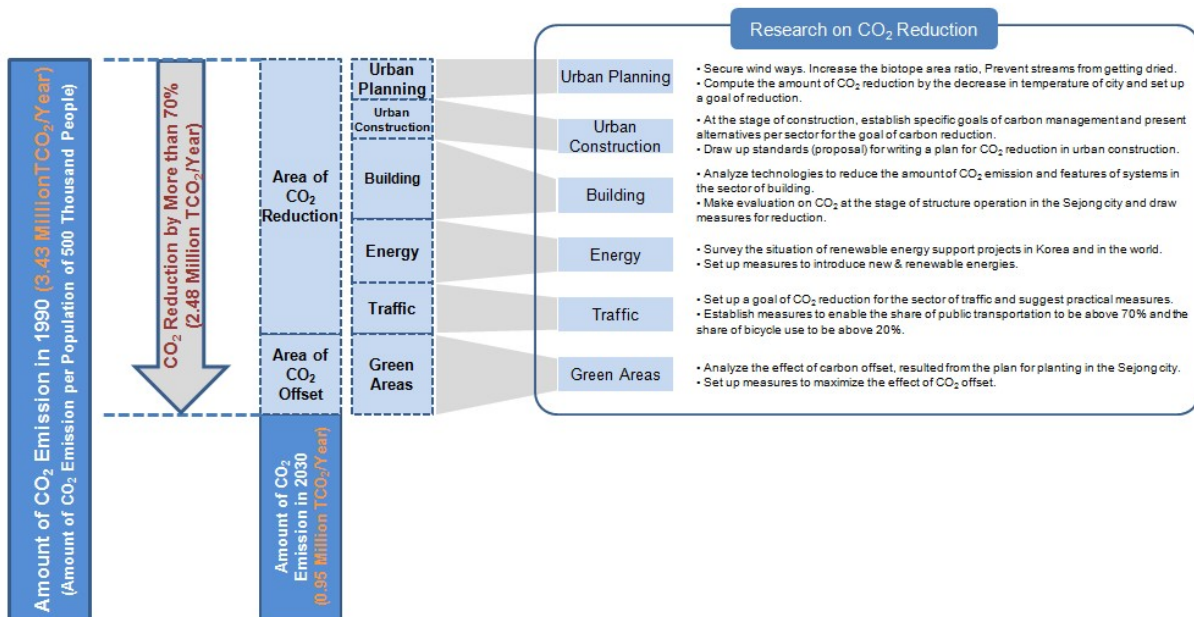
Amount of $CO_2$ Emission in 1990 (3.43 Million$TCO_2$/Year)
(Amount of $CO_2$ Emission per Population of 500 Thousand People)

$CO_2$ Reduction by More than 70%
(2.48 Million $TCO_2$/Year)

Area of $CO_2$ Reduction

Area of $CO_2$ Offset

Amount of $CO_2$ Emission in 2030
(0.95 Million $TCO_2$/Year)

Urban Planning

Urban Construction

Building

Energy

Traffic

Green Areas

Research on $CO_2$ Reduction

Urban Planning
• Secure wind ways. Increase the biotope area ratio, Prevent streams from getting dried.
• Compute the amount of $CO_2$ reduction by the decrease in temperature of city and set up a goal of reduction.

Urban Construction
• At the stage of construction, establish specific goals of carbon management and present alternatives per sector for the goal of carbon reduction.
• Draw up standards (proposal) for writing a plan for $CO_2$ reduction in urban construction.

Building
• Analyze technologies to reduce the amount of $CO_2$ emission and features of systems in the sector of building.
• Make evaluation on $CO_2$ at the stage of structure operation in the Sejong city and draw measures for reduction.

Energy
• Survey the situation of renewable energy support projects in Korea and in the world.
• Set up measures to introduce new & renewable energies.

Traffic
• Set up a goal of $CO_2$ reduction for the sector of traffic and suggest practical measures.
• Establish measures to enable the share of public transportation to be above 70% and the share of bicycle use to be above 20%.

Green Areas
• Analyze the effect of carbon offset, resulted from the plan for planting in the Sejong city.
• Set up measures to maximize the effect of $CO_2$ offset.